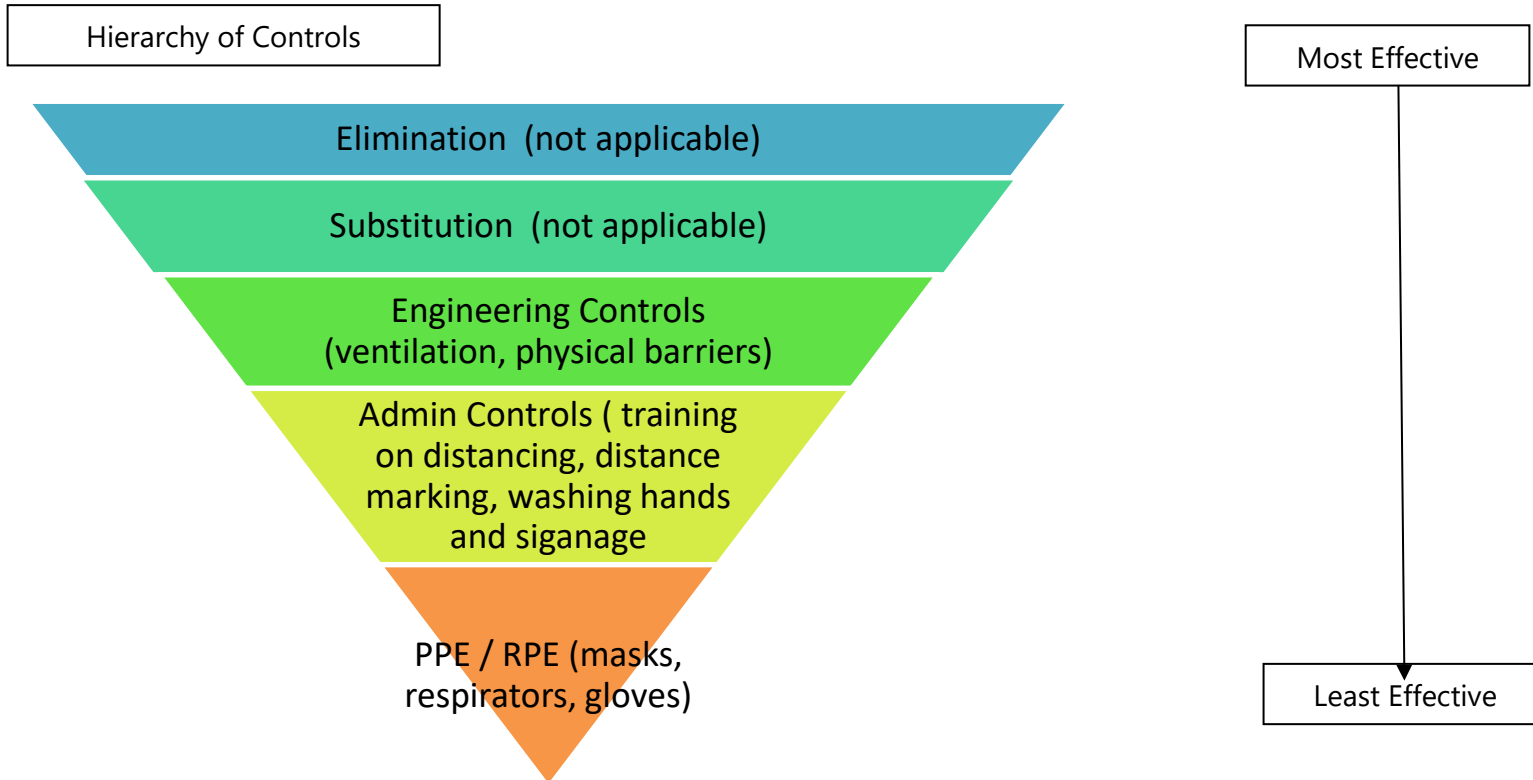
Hierarchy of Controls

Most Effective

Elimination (not applicable)

Substitution (not applicable)

Engineering Controls (ventilation, physical barriers)

Admin Controls ( training on distancing, distance marking, washing hands and siganage

PPE / RPE (masks, respirators, gloves)

Least Effective